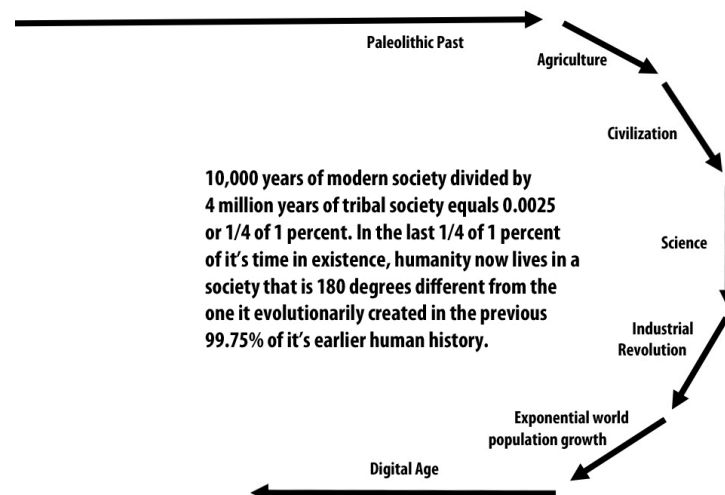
Paleolithic Past

Agriculture

Civilization

Science

Industrial Revolution

Exponential world population growth

Digital Age

10,000 years of modern society divided by 4 million years of tribal society equals 0.0025 or 1/4 of 1 percent. In the last 1/4 of 1 percent of it's time in existence, humanity now lives in a society that is 180 degrees different from the one it evolutionarily created in the previous 99.75% of it's earlier human history.